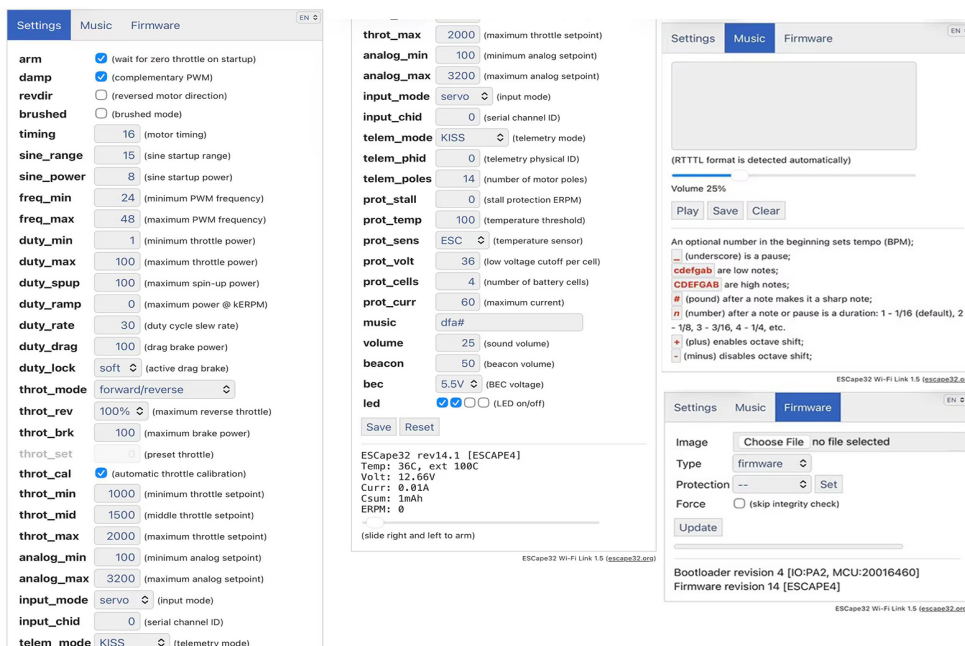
Settings Music Firmware EN

arm (wait for zero throttle on startup)
damp (complementary PWM)
revdir (reversed motor direction)
brushed (brushed mode)
timing 16 (motor timing)
sine_range 15 (sine startup range)
sine_power 8 (sine startup power)
freq_min 24 (minimum PWM frequency)
freq_max 48 (maximum PWM frequency)
duty_min 1 (minimum throttle power)
duty_max 100 (maximum throttle power)
duty_spup 100 (maximum spin-up power)
duty_ramp 0 (maximum power @ kERPM)
duty_rate 30 (duty cycle slew rate)
duty_drag 100 (drag brake power)
duty_lock soft (active drag brake)
throt_mode forward/reverse
throt_rev 100% (maximum reverse throttle)
throt_brk 100 (maximum brake power)
throt_set 0 (preset throttle)
throt_cal (automatic throttle calibration)
throt_min 1000 (minimum throttle setpoint)
throt_mid 1500 (middle throttle setpoint)
throt_max 2000 (maximum throttle setpoint)
analog_min 100 (minimum analog setpoint)
analog_max 3200 (maximum analog setpoint)
input_mode servo (input mode)
input_chid 0 (serial channel ID)
telem_mode KISS (telemetry mode)

throt_max 2000 (maximum throttle setpoint)
analog_min 100 (minimum analog setpoint)
analog_max 3200 (maximum analog setpoint)
input_mode servo (input mode)
input_chid 0 (serial channel ID)
telem_mode KISS (telemetry mode)
telem_phid 0 (telemetry physical ID)
telem_poles 14 (number of motor poles)
prot_stall 0 (stall protection ERPM)
prot_temp 100 (temperature threshold)
prot_sens ESC (temperature sensor)
prot_volt 36 (low voltage cutoff per cell)
prot_cells 4 (number of battery cells)
prot_curr 60 (maximum current)
music dfa#
volume 25 (sound volume)
beacon 50 (beacon volume)
bec 5.5V (BEC voltage)
led (LED on/off)
Save Reset

ESCape32 rev14.1 [ESCAPE4]
Temp: 36C, ext 100C
Volt: 12.66V
Curr: 0.01A
Csum: 1mAh
ERPM: 0

(slide right and left to arm)

ESCape32 Wi-Fi Link 1.5 (escape32.org)

Settings Music Firmware EN

(RTTTL format is detected automatically)
Volume 25%
Play Save Clear

An optional number in the beginning sets tempo (BPM);
_ (underscore) is a pause;
cdefgab are low notes;
CDEFGAB are high notes;
# (pound) after a note makes it a sharp note;
n (number) after a note or pause is a duration: 1 - 1/16 (default), 2 - 1/8, 3 - 3/16, 4 - 1/4, etc.
+ (plus) enables octave shift;
- (minus) disables octave shift;

ESCape32 Wi-Fi Link 1.5 (escape32.o

Settings Music Firmware EN

Image Choose File no file selected
Type firmware
Protection -- Set
Force (skip integrity check)
Update

Bootloader revision 4 [IO:PA2, MCU:20016460]
Firmware revision 14 [ESCAPE4]

ESCape32 Wi-Fi Link 1.5 (escape32.o